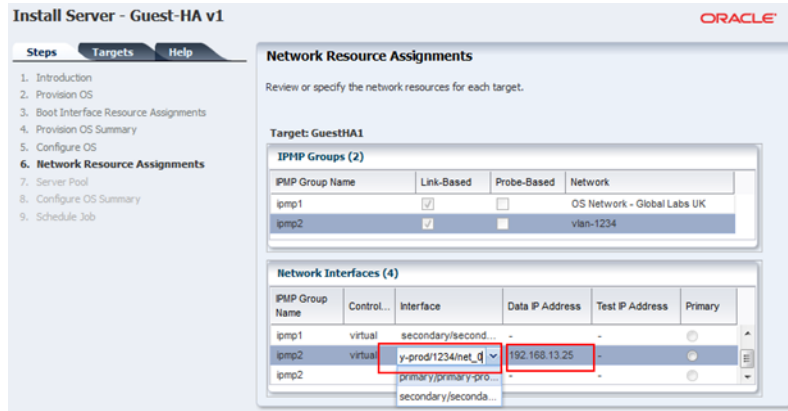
Install Server - Guest-HA v1

ORACLE®

Steps Targets Help

1. Introduction
2. Provision OS
3. Boot Interface Resource Assignments
4. Provision OS Summary
5. Configure OS
6. Network Resource Assignments
7. Server Pool
8. Configure OS Summary
9. Schedule Job

Network Resource Assignments

Review or specify the network resources for each target.

Target: GuestHA1

IPMP Groups (2)

| IPMP Group Name | Link-Based | Probe-Based | Network |
|---|---|---|---|
| ipmp1 | ✓ | | OS Network - Global Labs UK |
| ipmp2 | ✓ | | vlan-1234 |

Network Interfaces (4)

| IPMP Group Name | Control... | Interface | Data IP Address | Test IP Address | Primary |
|---|---|---|---|---|---|
| ipmp1 | virtual | secondary/second... | - | - | |
| ipmp2 | virtual | y-prod/1234/net_0 | 192.168.13.25 | - | |
| ipmp2 | | primary/primary-pro... | - | - | |
| | | secondary/seconda... | | | |